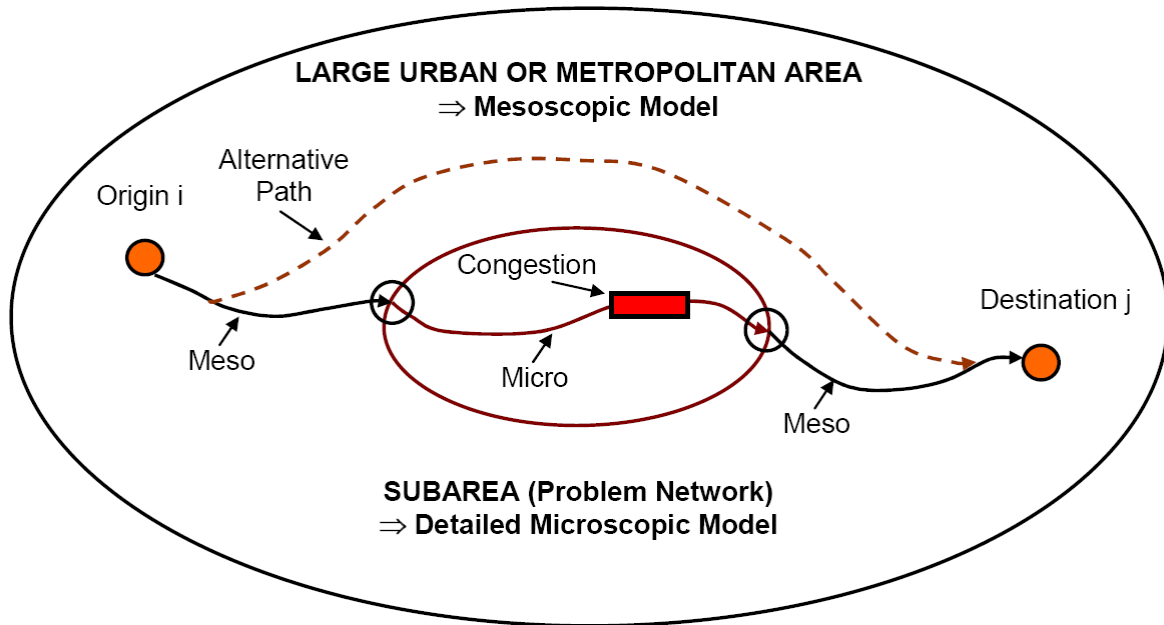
LARGE URBAN OR METROPOLITAN AREA
$\Rightarrow$ Mesoscopic Model

Alternative Path

Origin i

Congestion

Destination j

Meso

Micro

Meso

SUBAREA (Problem Network)
$\Rightarrow$ Detailed Microscopic Model